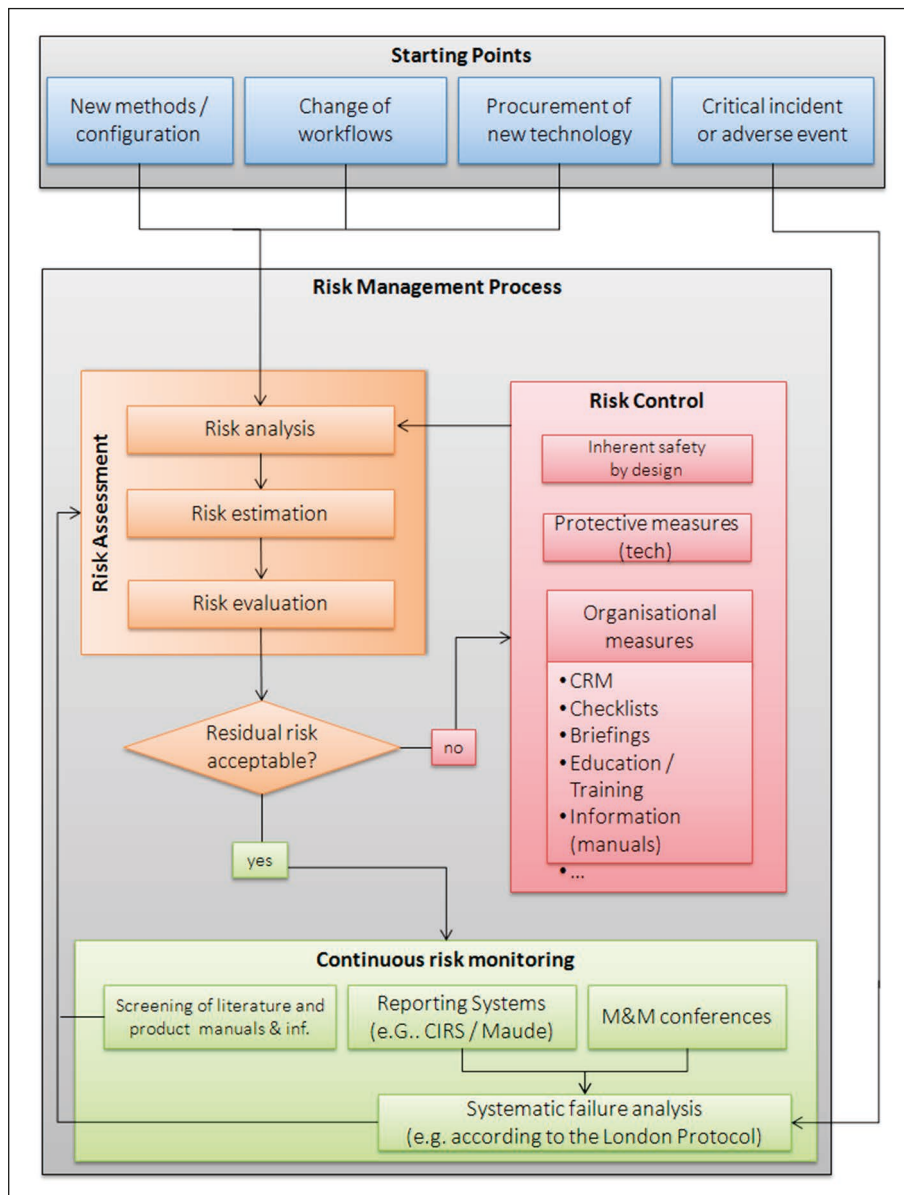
Starting Points

New methods / configuration

Change of workflows

Procurement of new technology

Critical incident or adverse event

Risk Management Process

Risk Assessment

Risk analysis

Risk estimation

Risk evaluation

Risk Control

Inherent safety by design

Protective measures (tech)

Organisational measures

• CRM
• Checklists
• Briefings
• Education / Training
• Information (manuals)
• ...

Residual risk acceptable?

no

yes

Continuous risk monitoring

Screening of literature and product manuals & inf.

Reporting Systems (e.G.. CIRS / Maude)

M&M conferences

Systematic failure analysis (e.g. according to the London Protocol)